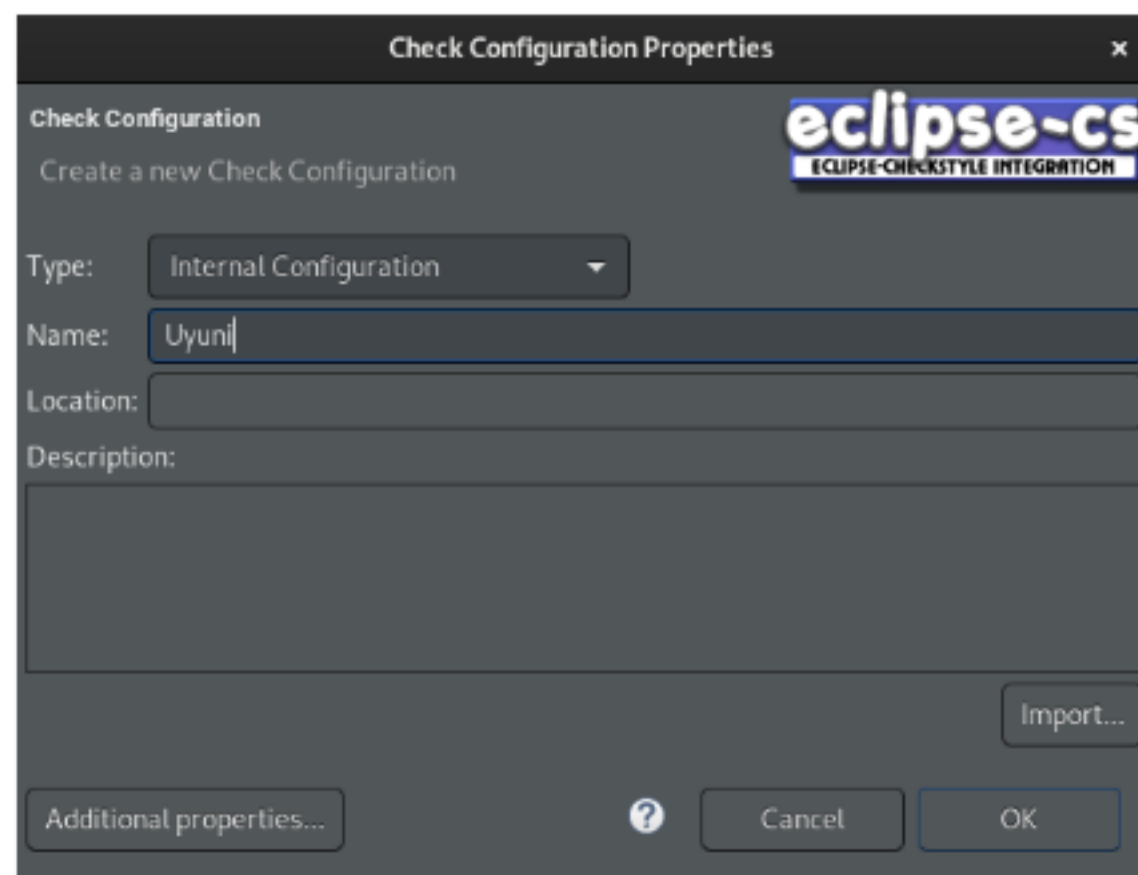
Check Configuration Properties

×

Check Configuration

Create a new Check Configuration

eclipse-cs
ECLIPSE-CHECKSTYLE INTEGRATION

Type: Internal Configuration

Name: Uyuni

Location:

Description:

Import...

Additional properties...

?

Cancel

OK